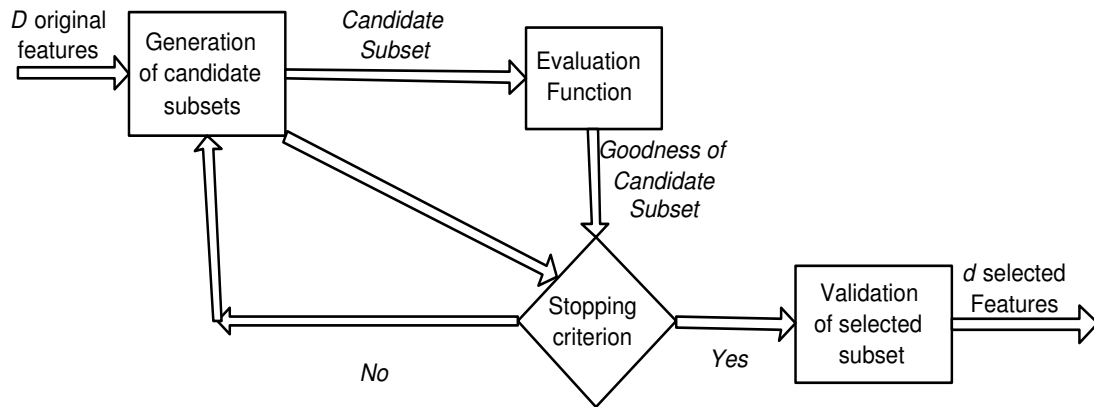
D original features

Generation of candidate subsets

Candidate Subset

Evaluation Function

Goodness of Candidate Subset

Stopping criterion

No

Yes

Validation of selected subset

d selected Features